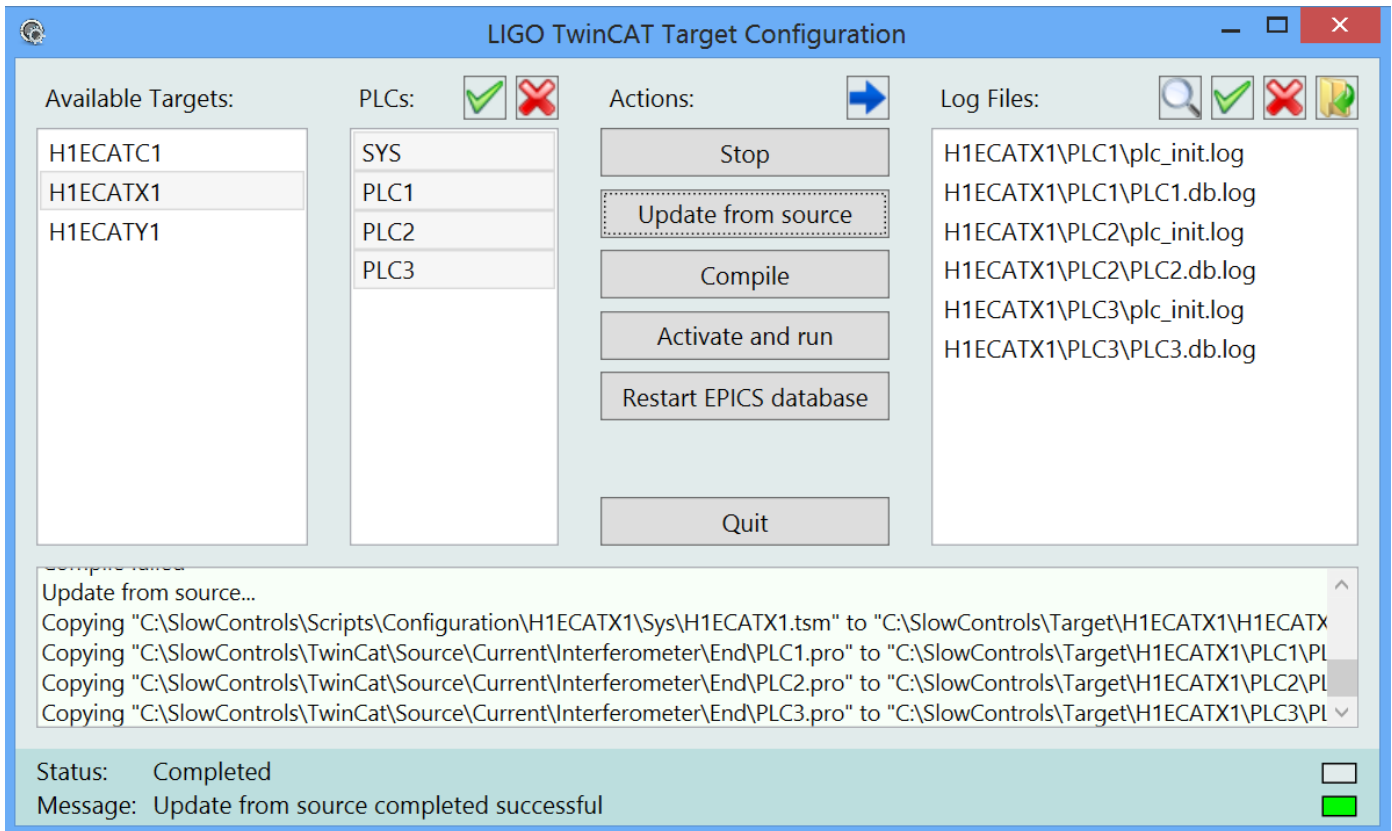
LIGO TwinCAT Target Configuration

Available Targets:

H1ECATC1
H1ECATX1
H1ECATY1

PLCs:

SYS
PLC1
PLC2
PLC3

Actions:

Stop
Update from source
Compile
Activate and run
Restart EPICS database
Quit

Log Files:

H1ECATX1\PLC1\plc_init.log
H1ECATX1\PLC1\PLC1.db.log
H1ECATX1\PLC2\plc_init.log
H1ECATX1\PLC2\PLC2.db.log
H1ECATX1\PLC3\plc_init.log
H1ECATX1\PLC3\PLC3.db.log

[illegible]
Update from source...
Copying "C:\SlowControls\Scripts\Configuration\H1ECATX1\Sys\H1ECATX1.tsm" to "C:\SlowControls\Target\H1ECATX1\H1ECATX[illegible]
Copying "C:\SlowControls\TwinCat\Source\Current\Interferometer\End\PLC1.pro" to "C:\SlowControls\Target\H1ECATX1\PLC1\Pl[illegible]
Copying "C:\SlowControls\TwinCat\Source\Current\Interferometer\End\PLC2.pro" to "C:\SlowControls\Target\H1ECATX1\PLC2\Pl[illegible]
Copying "C:\SlowControls\TwinCat\Source\Current\Interferometer\End\PLC3.pro" to "C:\SlowControls\Target\H1ECATX1\PLC3\Pl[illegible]

Status: Completed
Message: Update from source completed successful